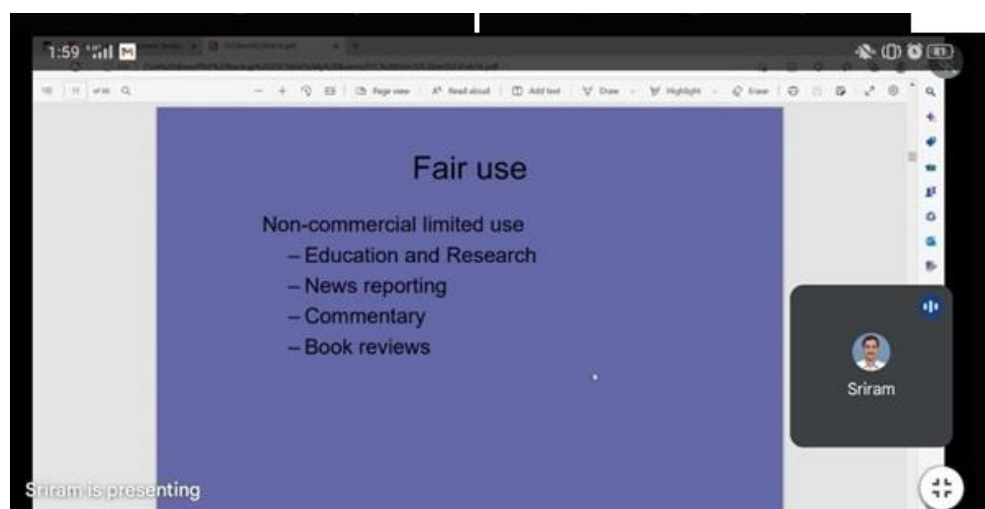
1:59

Page view | Read aloud | Add text | Draw | Highlight | Erase

Fair use

Non-commercial limited use
– Education and Research
– News reporting
– Commentary
– Book reviews

Sriram

Sriram is presenting